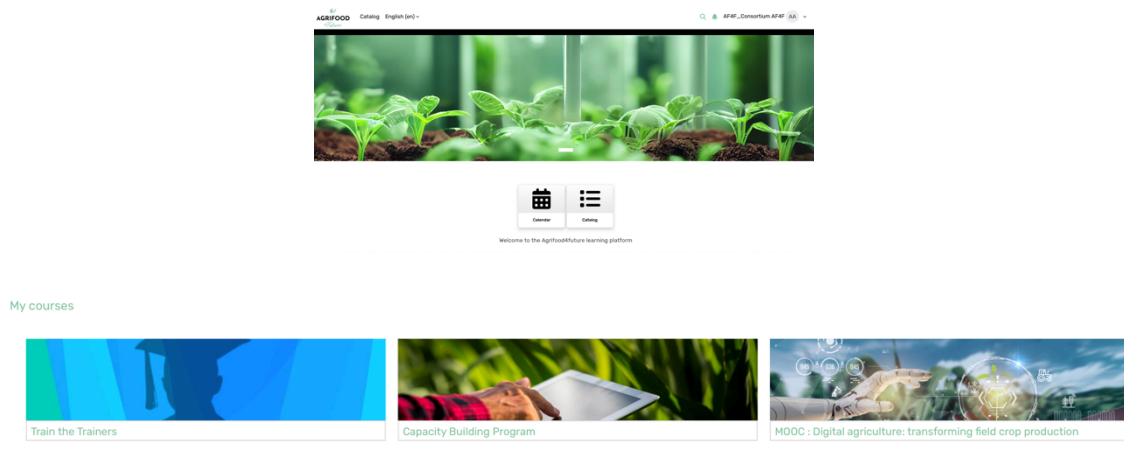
AGRIFOOD 4future

Catalog English (en)

AF4F_Consortium AF4F AA

Calendar

Catalog

Welcome to the Agrifood4future learning platform

My courses

Train the Trainers

Capacity Building Program

MOOC : Digital agriculture: transforming field crop production